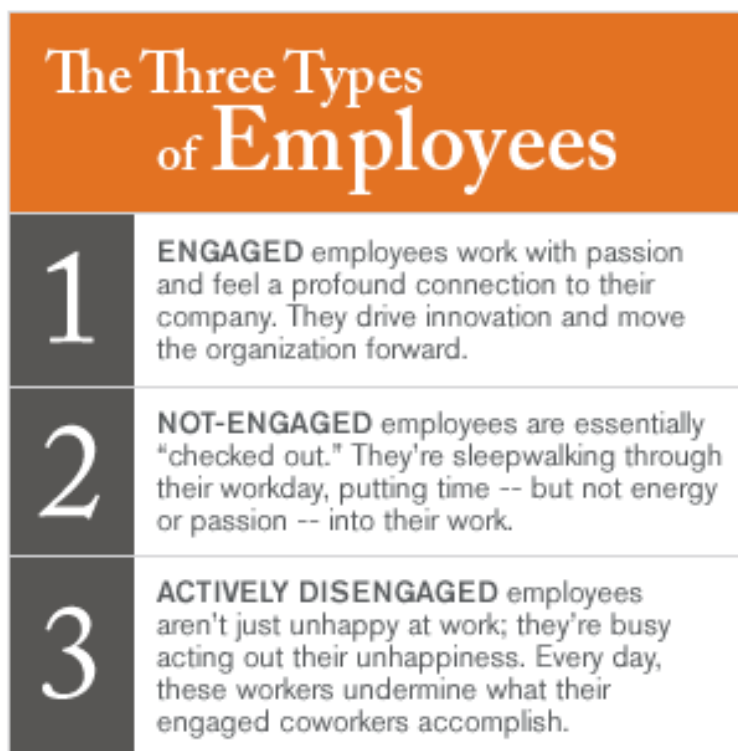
The Three Types of Employees

1

ENGAGED employees work with passion and feel a profound connection to their company. They drive innovation and move the organization forward.

2

NOT-ENGAGED employees are essentially "checked out." They're sleepwalking through their workday, putting time -- but not energy or passion -- into their work.

3

ACTIVELY DISENGAGED employees aren't just unhappy at work; they're busy acting out their unhappiness. Every day, these workers undermine what their engaged coworkers accomplish.